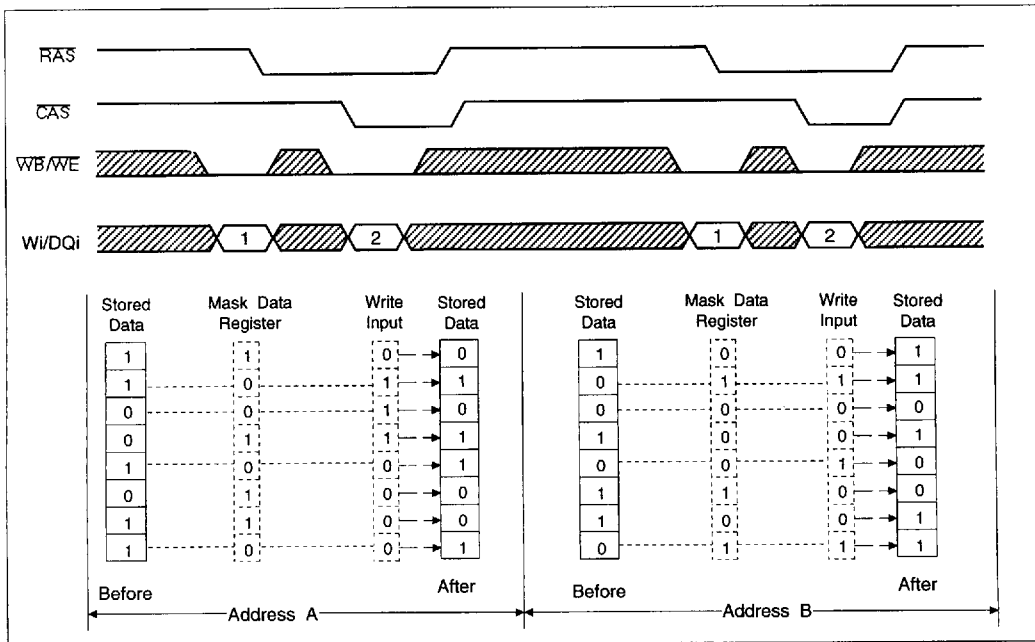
$\overline{RAS}$

$\overline{CAS}$

$\overline{WB}/\overline{WE}$

Wi/DQi

1

2

1

2

| Stored Data | Mask Data Register | Write Input | Stored Data |
|---|---|---|---|
| 1 | 1 | 0 | 0 |
| 1 | 0 | 1 | 1 |
| 0 | 0 | 1 | 0 |
| 0 | 1 | 1 | 1 |
| 1 | 0 | 1 | 1 |
| 0 | 1 | 0 | 0 |
| 1 | 1 | 0 | 0 |
| 1 | 0 | 0 | 1 |

Before

After

Address A

| Stored Data | Mask Data Register | Write Input | Stored Data |
|---|---|---|---|
| 1 | 0 | 0 | 1 |
| 0 | 1 | 1 | 1 |
| 0 | 0 | 0 | 0 |
| 1 | 0 | 0 | 1 |
| 0 | 0 | 1 | 0 |
| 1 | 1 | 0 | 0 |
| 1 | 0 | 0 | 1 |
| 0 | 1 | 1 | 1 |

Before

After

Address B